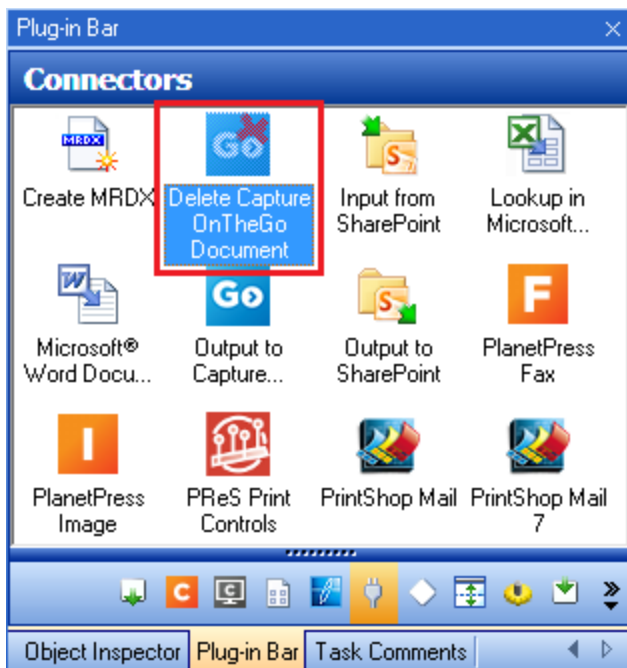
Plug-in Bar ×

Connectors

MRDX
Create MRDX

Go
Delete Capture OnTheGo Document

Input from SharePoint

Lookup in Microsoft...

Microsoft® Word Docu...

Go
Output to Capture...

Output to SharePoint

F
PlanetPress Fax

I
PlanetPress Image

PReS Print Controls

PrintShop Mail

PrintShop Mail 7

C

Object Inspector | Plug-in Bar | Task Comments